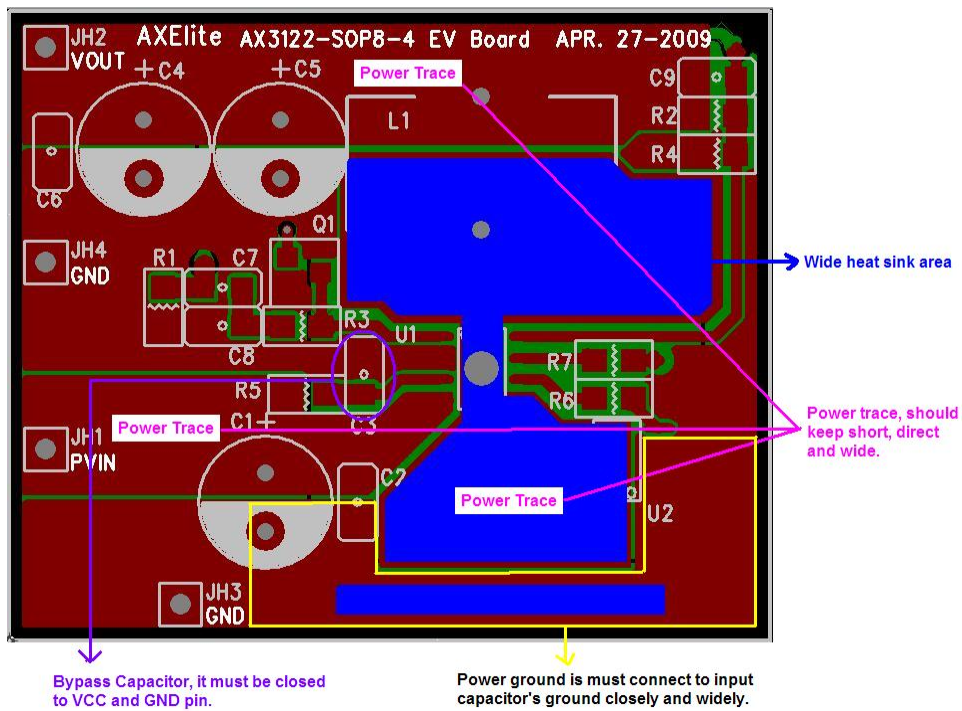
JH2 VOUT

AXElite AX3122-SOP8-4 EV Board APR. 27-2009

+C4

+C5

Power Trace

L1

C9

R2

R4

C6

Q1

JH4 GND

R1

C7

Wide heat sink area

R3

U1

C8

R7

R5

R6

C1+

Power Trace

C3

Power trace, should keep short, direct and wide.

JH1 PVIN

C2

Power Trace

U2

JH3 GND

Bypass Capacitor, it must be closed to VCC and GND pin.

Power ground is must connect to input capacitor's ground closely and widely.